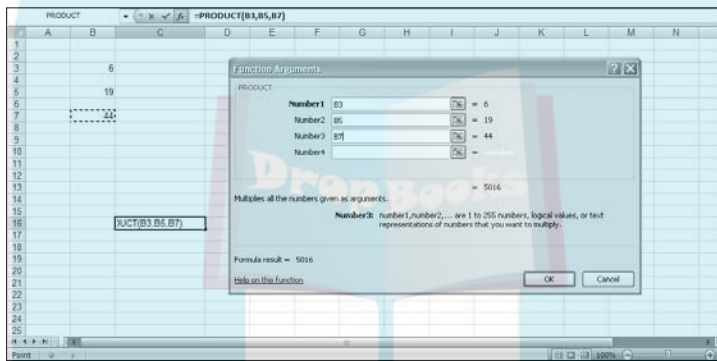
PRODUCT =PRODUCT(B3,B5,B7)

| | A | B | C | D | E | F | G | H | I | J | K | L | M | N |
|---|---|---|---|---|---|---|---|---|---|---|---|---|---|---|
| 1 | | | | | | | | | | | | | | |
| 2 | | | | | | | | | | | | | | |
| 3 | | 6 | | | | | | | | | | | | |
| 4 | | | | | | | | | | | | | | |
| 5 | | 19 | | | | | | | | | | | | |
| 6 | | | | | | | | | | | | | | |
| 7 | | 44 | | | | | | | | | | | | |
| 16 | | | JUCT(B3,B5,B7) | | | | | | | | | | | |

Function Arguments

PRODUCT

Number1 B3 = 6
Number2 B5 = 19
Number3 B7 = 44
Number4 = number

= 5016

Multiplies all the numbers given as arguments.

Number3: number1,number2,... are 1 to 255 numbers, logical values, or text representations of numbers that you want to multiply.

Formula result = 5016

Help on this function

OK Cancel

Dropbooks

Point 100%